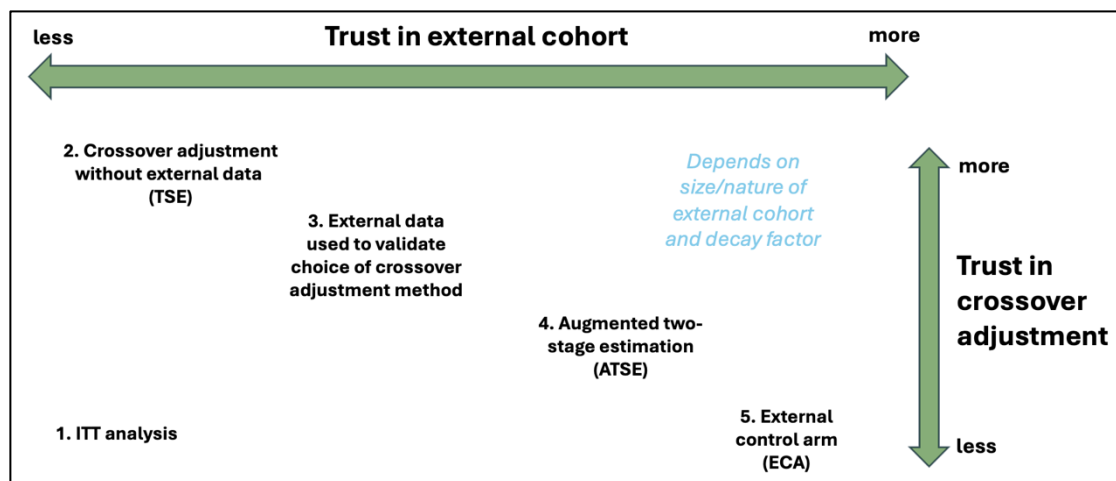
less

Trust in external cohort

more

2. Crossover adjustment without external data (TSE)

Depends on size/nature of external cohort and decay factor

more

3. External data used to validate choice of crossover adjustment method

Trust in crossover adjustment

4. Augmented two-stage estimation (ATSE)

1. ITT analysis

5. External control arm (ECA)

less